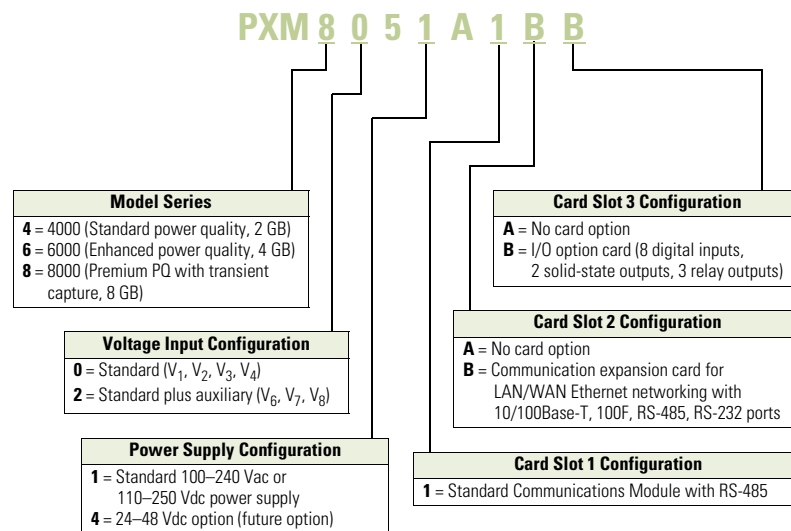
PXM 8 0 5 1 A 1 B B

Model Series
**4** = 4000 (Standard power quality, 2 GB)
**6** = 6000 (Enhanced power quality, 4 GB)
**8** = 8000 (Premium PQ with transient capture, 8 GB)

Voltage Input Configuration
**0** = Standard ($V_1$, $V_2$, $V_3$, $V_4$)
**2** = Standard plus auxiliary ($V_6$, $V_7$, $V_8$)

Power Supply Configuration
**1** = Standard 100–240 Vac or 110–250 Vdc power supply
**4** = 24–48 Vdc option (future option)

Card Slot 3 Configuration
**A** = No card option
**B** = I/O option card (8 digital inputs, 2 solid-state outputs, 3 relay outputs)

Card Slot 2 Configuration
**A** = No card option
**B** = Communication expansion card for LAN/WAN Ethernet networking with 10/100Base-T, 100F, RS-485, RS-232 ports

Card Slot 1 Configuration
**1** = Standard Communications Module with RS-485